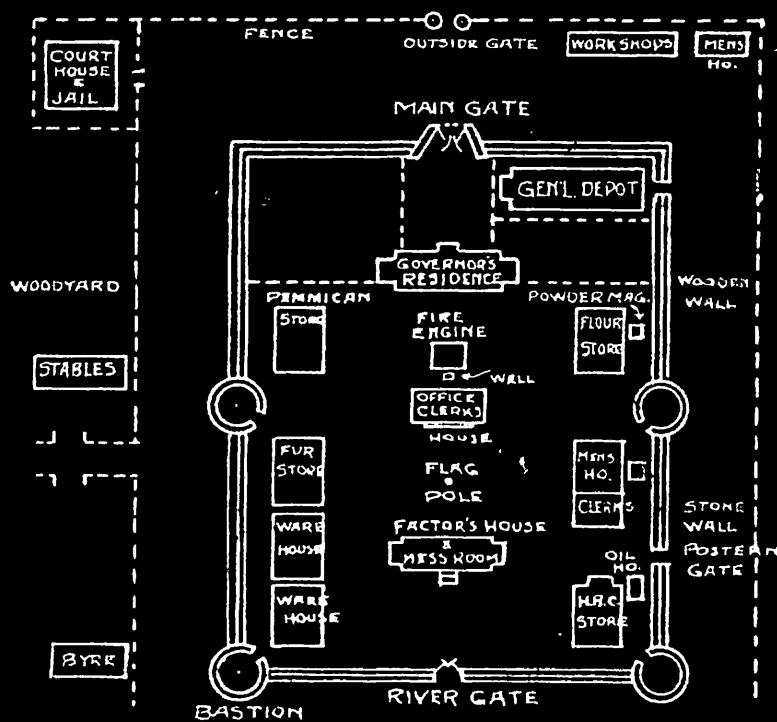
FENCE
OUTSIDE GATE
WORKSHOPS
MENS HO.
COURT HOUSE & JAIL
MAIN GATE
GEN'L. DEPOT
GOVERNOR'S RESIDENCE
WOODYARD
PEMMICAN STORE
FIRE ENGINE
POWDER MAG.
FLOUR STORE
WOODEN WALL
STABLES
WELL
OFFICE CLERKS HOUSE
FUR STORE
FLAG POLE
MENS HO.
CLERKS
STONE WALL
WARE HOUSE
FACTOR'S HOUSE & MESS ROOM
POSTERN GATE
OIL HO.
WARE HOUSE
H.B.C. STORE
BYRE
RIVER GATE
BASTION